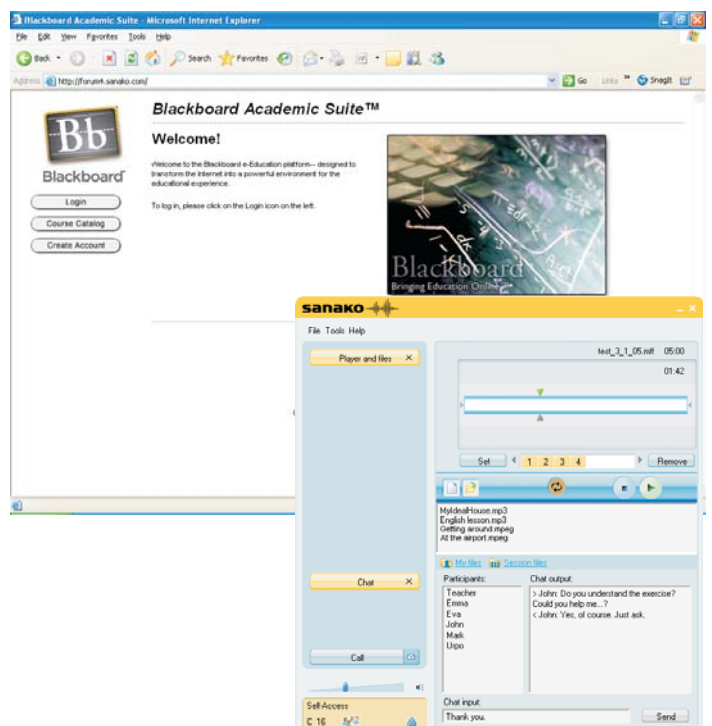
Blackboard Academic Suite - Microsoft Internet Explorer

File Edit View Favorites Tools Help

Back Search Favorites

Address http://forum4.sanako.com/ Go Links Snagit

Bb
Blackboard

Login
Course Catalog
Create Account

Blackboard Academic Suite™

Welcome!

Welcome to the Blackboard e-Education platform— designed to transform the Internet into a powerful environment for the educational experience.

To log in, please click on the Login icon on the left.

Blackboard
Bringing Education Online

sanako

File Tools Help

Player and files ×

test_3_1_05.mlf 05:00

01:42

Set 1 2 3 4 Remove

MyIdealHouse.mp3
English lesson.mp3
Getting around.mpeg
At the airport.mpeg

My files Session files

Chat ×

Participants:
Teacher
Emma
Eva
John
Mark
Urpo

Chat output:
> John: Do you understand the exercise? Could you help me...?
< John: Yes, of course. Just ask.

Call

Self-Access
C 16

Chat input:
Thank you.

Send